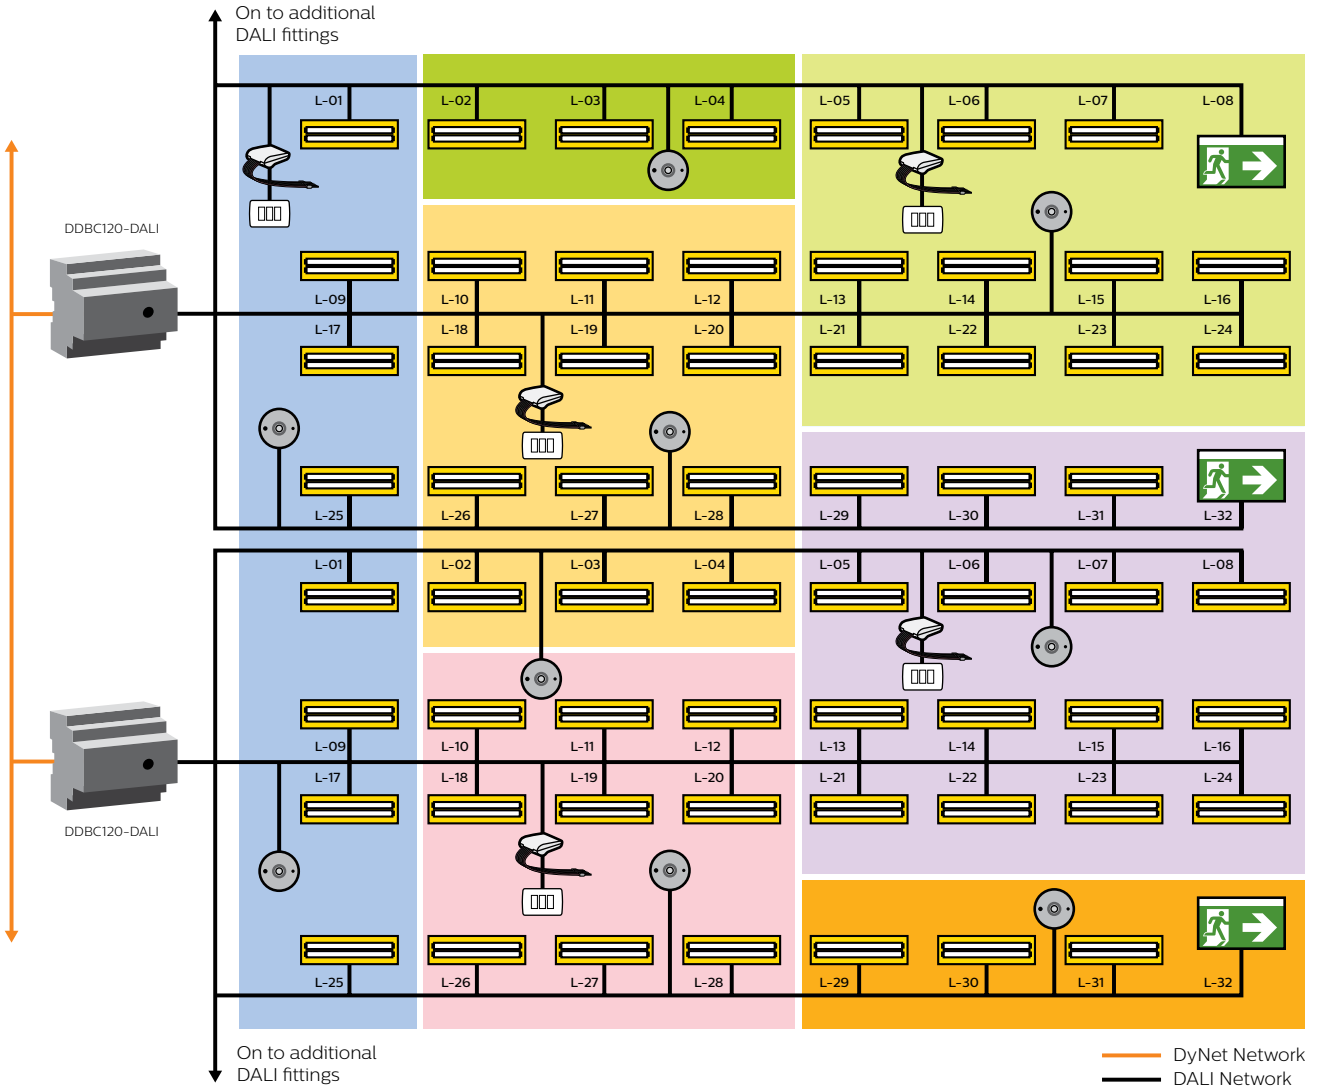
On to additional DALI fittings

DDBC120-DALI

L-01
L-02
L-03
L-04
L-05
L-06
L-07
L-08
L-09
L-10
L-11
L-12
L-13
L-14
L-15
L-16
L-17
L-18
L-19
L-20
L-21
L-22
L-23
L-24
L-25
L-26
L-27
L-28
L-29
L-30
L-31
L-32

L-01
L-02
L-03
L-04
L-05
L-06
L-07
L-08
L-09
L-10
L-11
L-12
L-13
L-14
L-15
L-16
L-17
L-18
L-19
L-20
L-21
L-22
L-23
L-24
L-25
L-26
L-27
L-28
L-29
L-30
L-31
L-32

DDBC120-DALI

On to additional DALI fittings

DyNet Network
DALI Network